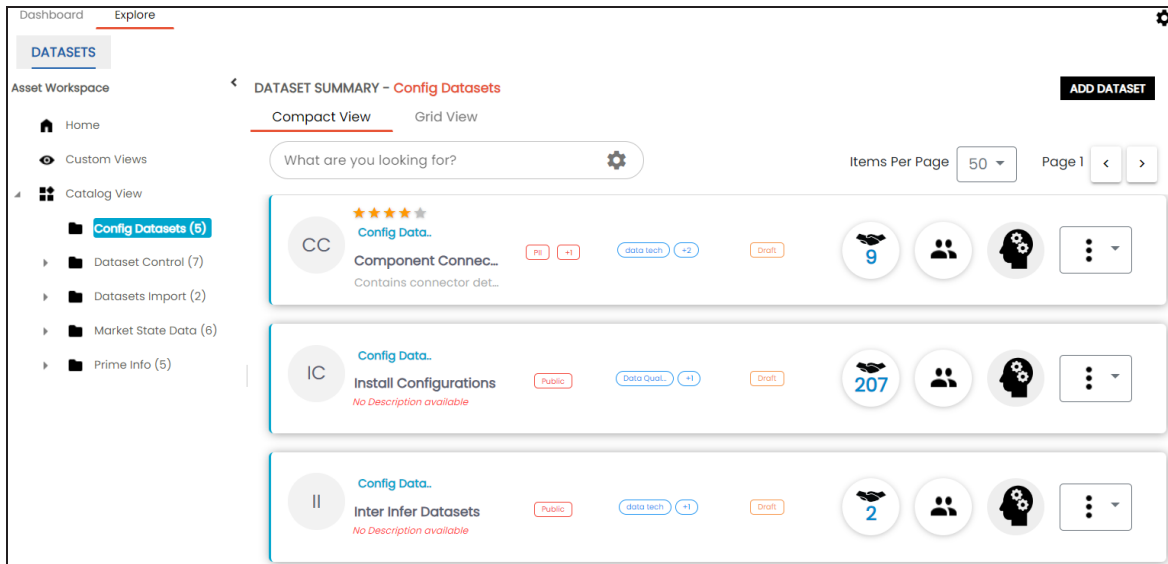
Dashboard Explore

DATASETS

Asset Workspace

Home

Custom Views

Catalog View

Config Datasets (5)

Dataset Control (7)

Datasets Import (2)

Market State Data (6)

Prime Info (5)

DATASET SUMMARY - Config Datasets

ADD DATASET

Compact View Grid View

What are you looking for?

Items Per Page 50

Page 1

CC
Config Data..
Component Connec...
Contains connector det...
PII +1
data tech +2
Draft
9

IC
Config Data..
Install Configurations
No Description available
Public
Data Qual... +1
Draft
207

II
Config Data..
Inter Infer Datasets
No Description available
Public
data tech +1
Draft
2